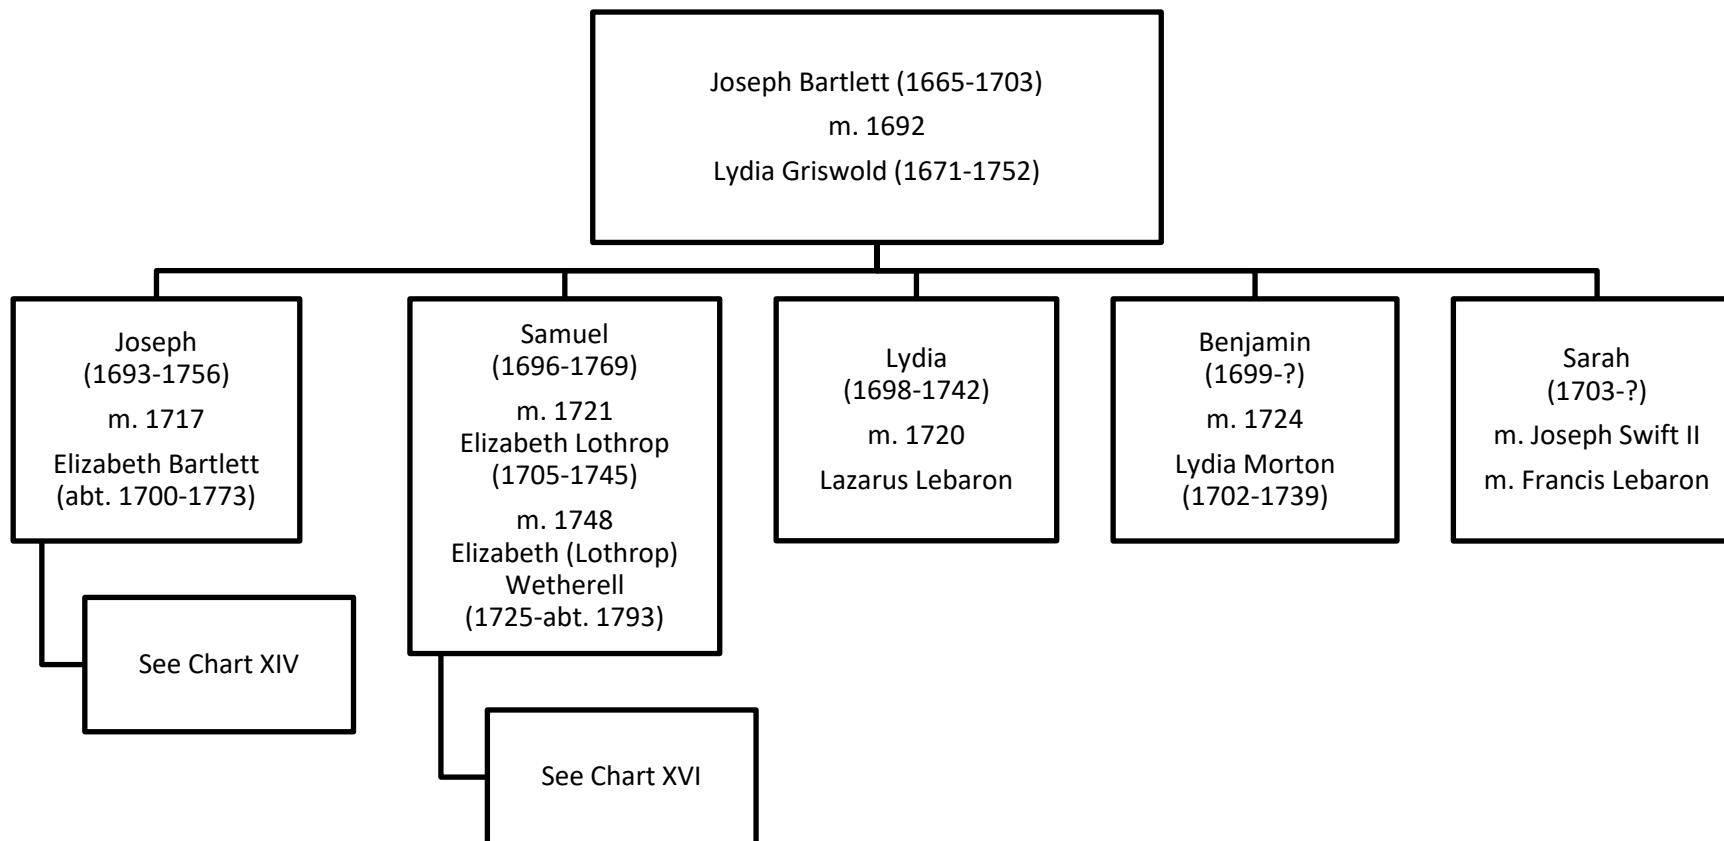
Joseph Bartlett (1665-1703)
m. 1692
Lydia Griswold (1671-1752)

Joseph
(1693-1756)
m. 1717
Elizabeth Bartlett
(abt. 1700-1773)

See Chart XIV

Samuel
(1696-1769)
m. 1721
Elizabeth Lothrop
(1705-1745)
m. 1748
Elizabeth (Lothrop) Wetherell
(1725-abt. 1793)

See Chart XVI

Lydia
(1698-1742)
m. 1720
Lazarus Lebaron

Benjamin
(1699-?)
m. 1724
Lydia Morton
(1702-1739)

Sarah
(1703-?)
m. Joseph Swift II
m. Francis Lebaron